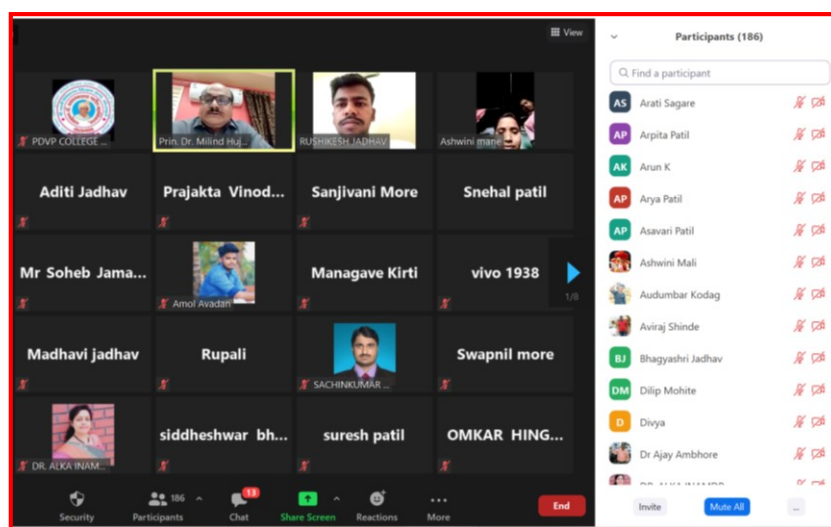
View

PDVP COLLEGE ...
Prin. Dr. Milind Huj...
RUSHIKESH JADHAV
Ashwini mane

Aditi Jadhav
Prajakta Vinod...
Sanjivani More
Snehal patil

Mr Soheb Jama...
Amol Avadan
Managave Kirti
vivo 1938

1/8

Madhavi jadhav
Rupali
SACHINKUMAR ...
Swapnil more

DR. ALKA INAM...
siddheshwar bh...
suresh patil
OMKAR HING...

Security
186 Participants
13 Chat
Share Screen
Reactions
More
End

Participants (186)

Find a participant

AS Arati Sagare
AP Arpita Patil
AK Arun K
AP Arya Patil
AP Asavari Patil
Ashwini Mali
Audumbar Kodag
Aviraj Shinde
BJ Bhagyashri Jadhav
DM Dilip Mohite
D Divya
Dr Ajay Ambhore
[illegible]

Invite
Mute All
...